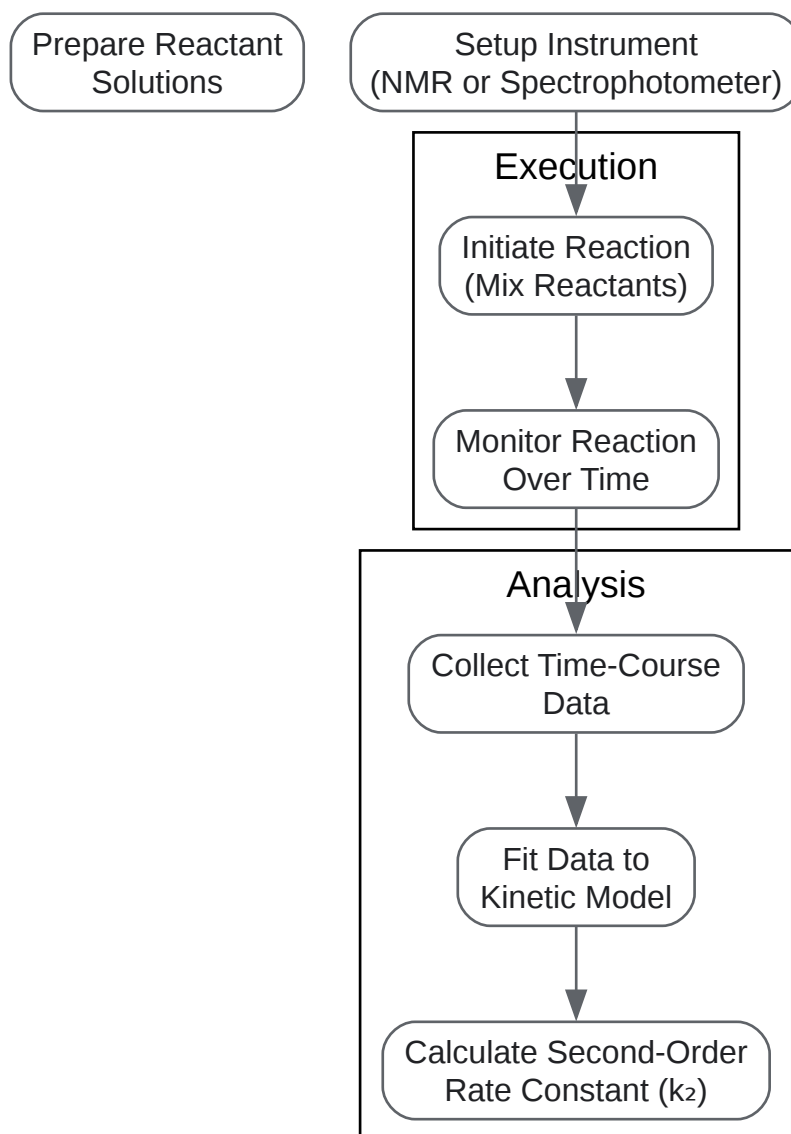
Prepare Reactant Solutions

Setup Instrument (NMR or Spectrophotometer)

Execution

Initiate Reaction (Mix Reactants)

Monitor Reaction Over Time

Analysis

Collect Time-Course Data

Fit Data to Kinetic Model

Calculate Second-Order Rate Constant ($k_2$)